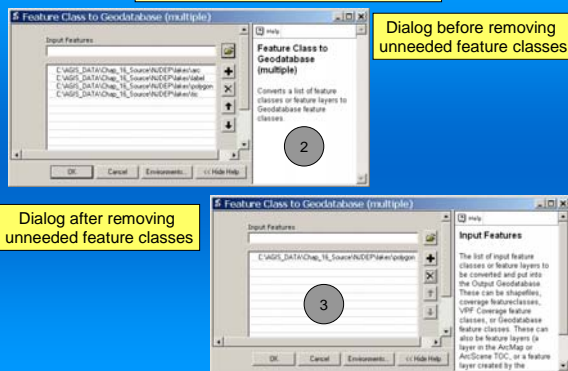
Feature Class to Geodatabase (multiple)

Input Features

C:\AGIS_DATA\Chap_16_Source\NJDEP\lakes\arc
C:\AGIS_DATA\Chap_16_Source\NJDEP\lakes\label
C:\AGIS_DATA\Chap_16_Source\NJDEP\lakes\polygon
C:\AGIS_DATA\Chap_16_Source\NJDEP\lakes\tic

OK Cancel Environments... << Hide Help

Help

Feature Class to Geodatabase (multiple)

Converts a list of feature classes or feature layers to Geodatabase feature classes.

2

Dialog before removing unneeded feature classes

Dialog after removing unneeded feature classes

Feature Class to Geodatabase (multiple)

Input Features

C:\AGIS_DATA\Chap_16_Source\NJDEP\lakes\polygon

3

OK Cancel Environments... << Hide Help

Help

Input Features

The list of input feature classes or feature layers to be converted and put into the Output Geodatabase. These can be shapefiles, coverage featureclasses, VPF Coverage feature classes, or Geodatabase feature classes. These can also be feature layers (a layer in the ArcMap or ArcScene TOC, or a feature layer created by the